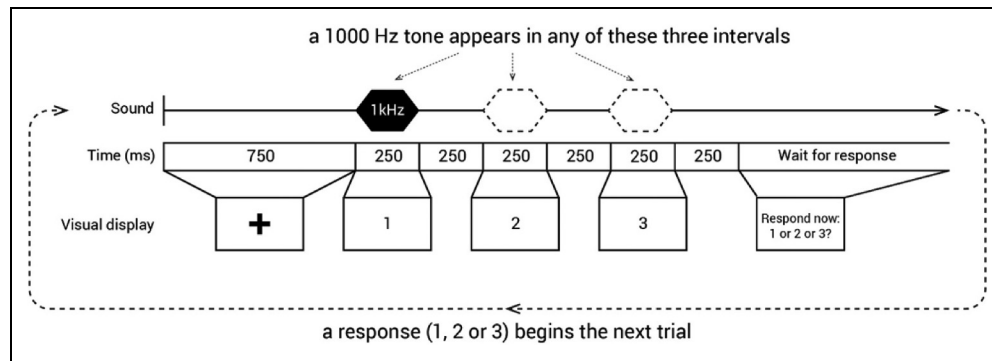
a 1000 Hz tone appears in any of these three intervals

Sound

1kHz

Time (ms)

| 750 | 250 | 250 | 250 | 250 | 250 | 250 | Wait for response |
|---|---|---|---|---|---|---|---|

Visual display

+

1

2

3

Respond now:
1 or 2 or 3?

a response (1, 2 or 3) begins the next trial